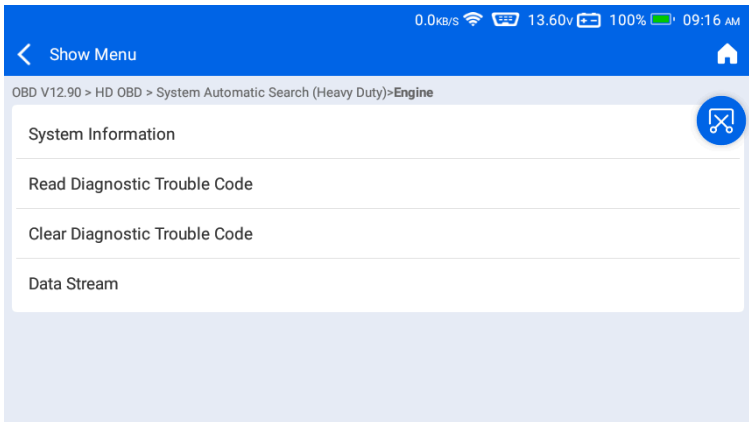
0.0KB/S 13.60V 100% 09:16 AM

Show Menu

OBD V12.90 > HD OBD > System Automatic Search (Heavy Duty)>Engine

System Information

Read Diagnostic Trouble Code

Clear Diagnostic Trouble Code

Data Stream